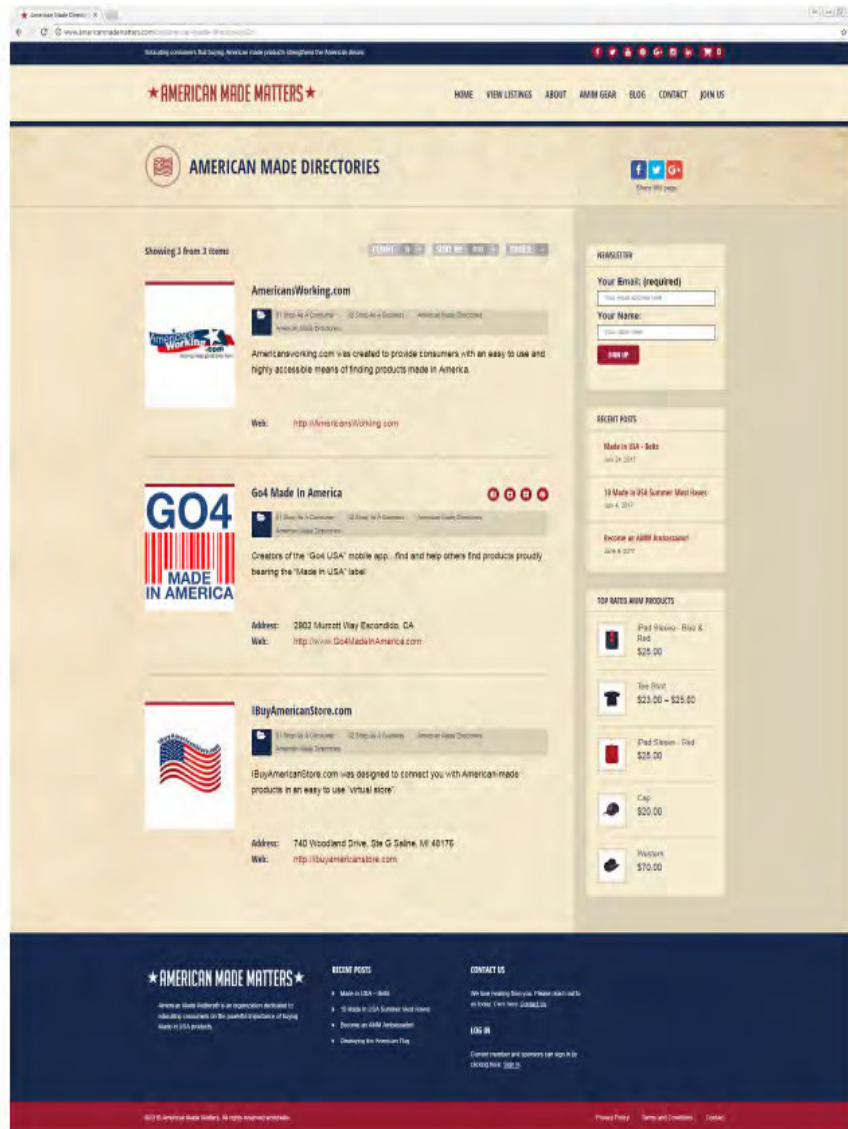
American Made Directo ×

www.americanmadematters.com/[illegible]

Educating consumers that buying American made products strengthens the American dream

0

★AMERICAN MADE MATTERS★

HOME VIEW LISTINGS ABOUT AMM GEAR BLOG CONTACT JOIN US

AMERICAN MADE DIRECTORIES

Share this page

Showing 3 from 3 items

FORMAT SORT BY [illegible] PAGES

AmericansWorking.com

01 Shop As A Consumer 02 Shop As A Business American Made Directories American Made Directories

Americansworking.com was created to provide consumers with an easy to use and highly accessible means of finding products made in America.

Web: http://AmericansWorking.com

Go4 Made In America

01 Shop As A Consumer 02 Shop As A Business American Made Directories American Made Directories

GO4 MADE IN AMERICA

Creators of the "Go4 USA" mobile app...find and help others find products proudly bearing the "Made in USA" label.

Address: 2802 Murcott Way Escondido, CA

Web: http://www.Go4MadeInAmerica.com

IBuyAmericanStore.com

01 Shop As A Consumer 02 Shop As A Business American Made Directories American Made Directories

IBuyAmericanStore.com was designed to connect you with American made products in an easy to use "virtual store".

Address: 740 Woodland Drive, Ste G Saline, MI 48176

Web: http://ibuyamericanstore.com

NEWSLETTER

Your Email: (required)

Your Name:

SIGN UP

RECENT POSTS

Made in USA - Belts

July 24, 2017

10 Made in USA Summer Must Haves

July 6, 2017

Become an AMM Ambassador!

June 6, 2017

TOP RATED AMM PRODUCTS

iPad Sleeve - Blue & Red

$25.00

Tee Shirt

$23.00 – $25.00

iPad Sleeve - Red

$25.00

Cap

$20.00

Western

$70.00

★AMERICAN MADE MATTERS★

American Made Matters® is an organization dedicated to educating consumers on the powerful importance of buying Made in USA products.

RECENT POSTS

Made in USA – Belts

10 Made in USA Summer Must Haves

Become an AMM Ambassador!

Displaying the American Flag

CONTACT US

We love hearing from you. Please reach out to us today. Click here: Contact Us

LOG IN

Current member and sponsors can sign in by clicking here: Sign In

©2016 American Made Matters. All rights reserved worldwide.

Privacy Policy Terms and Conditions Contact